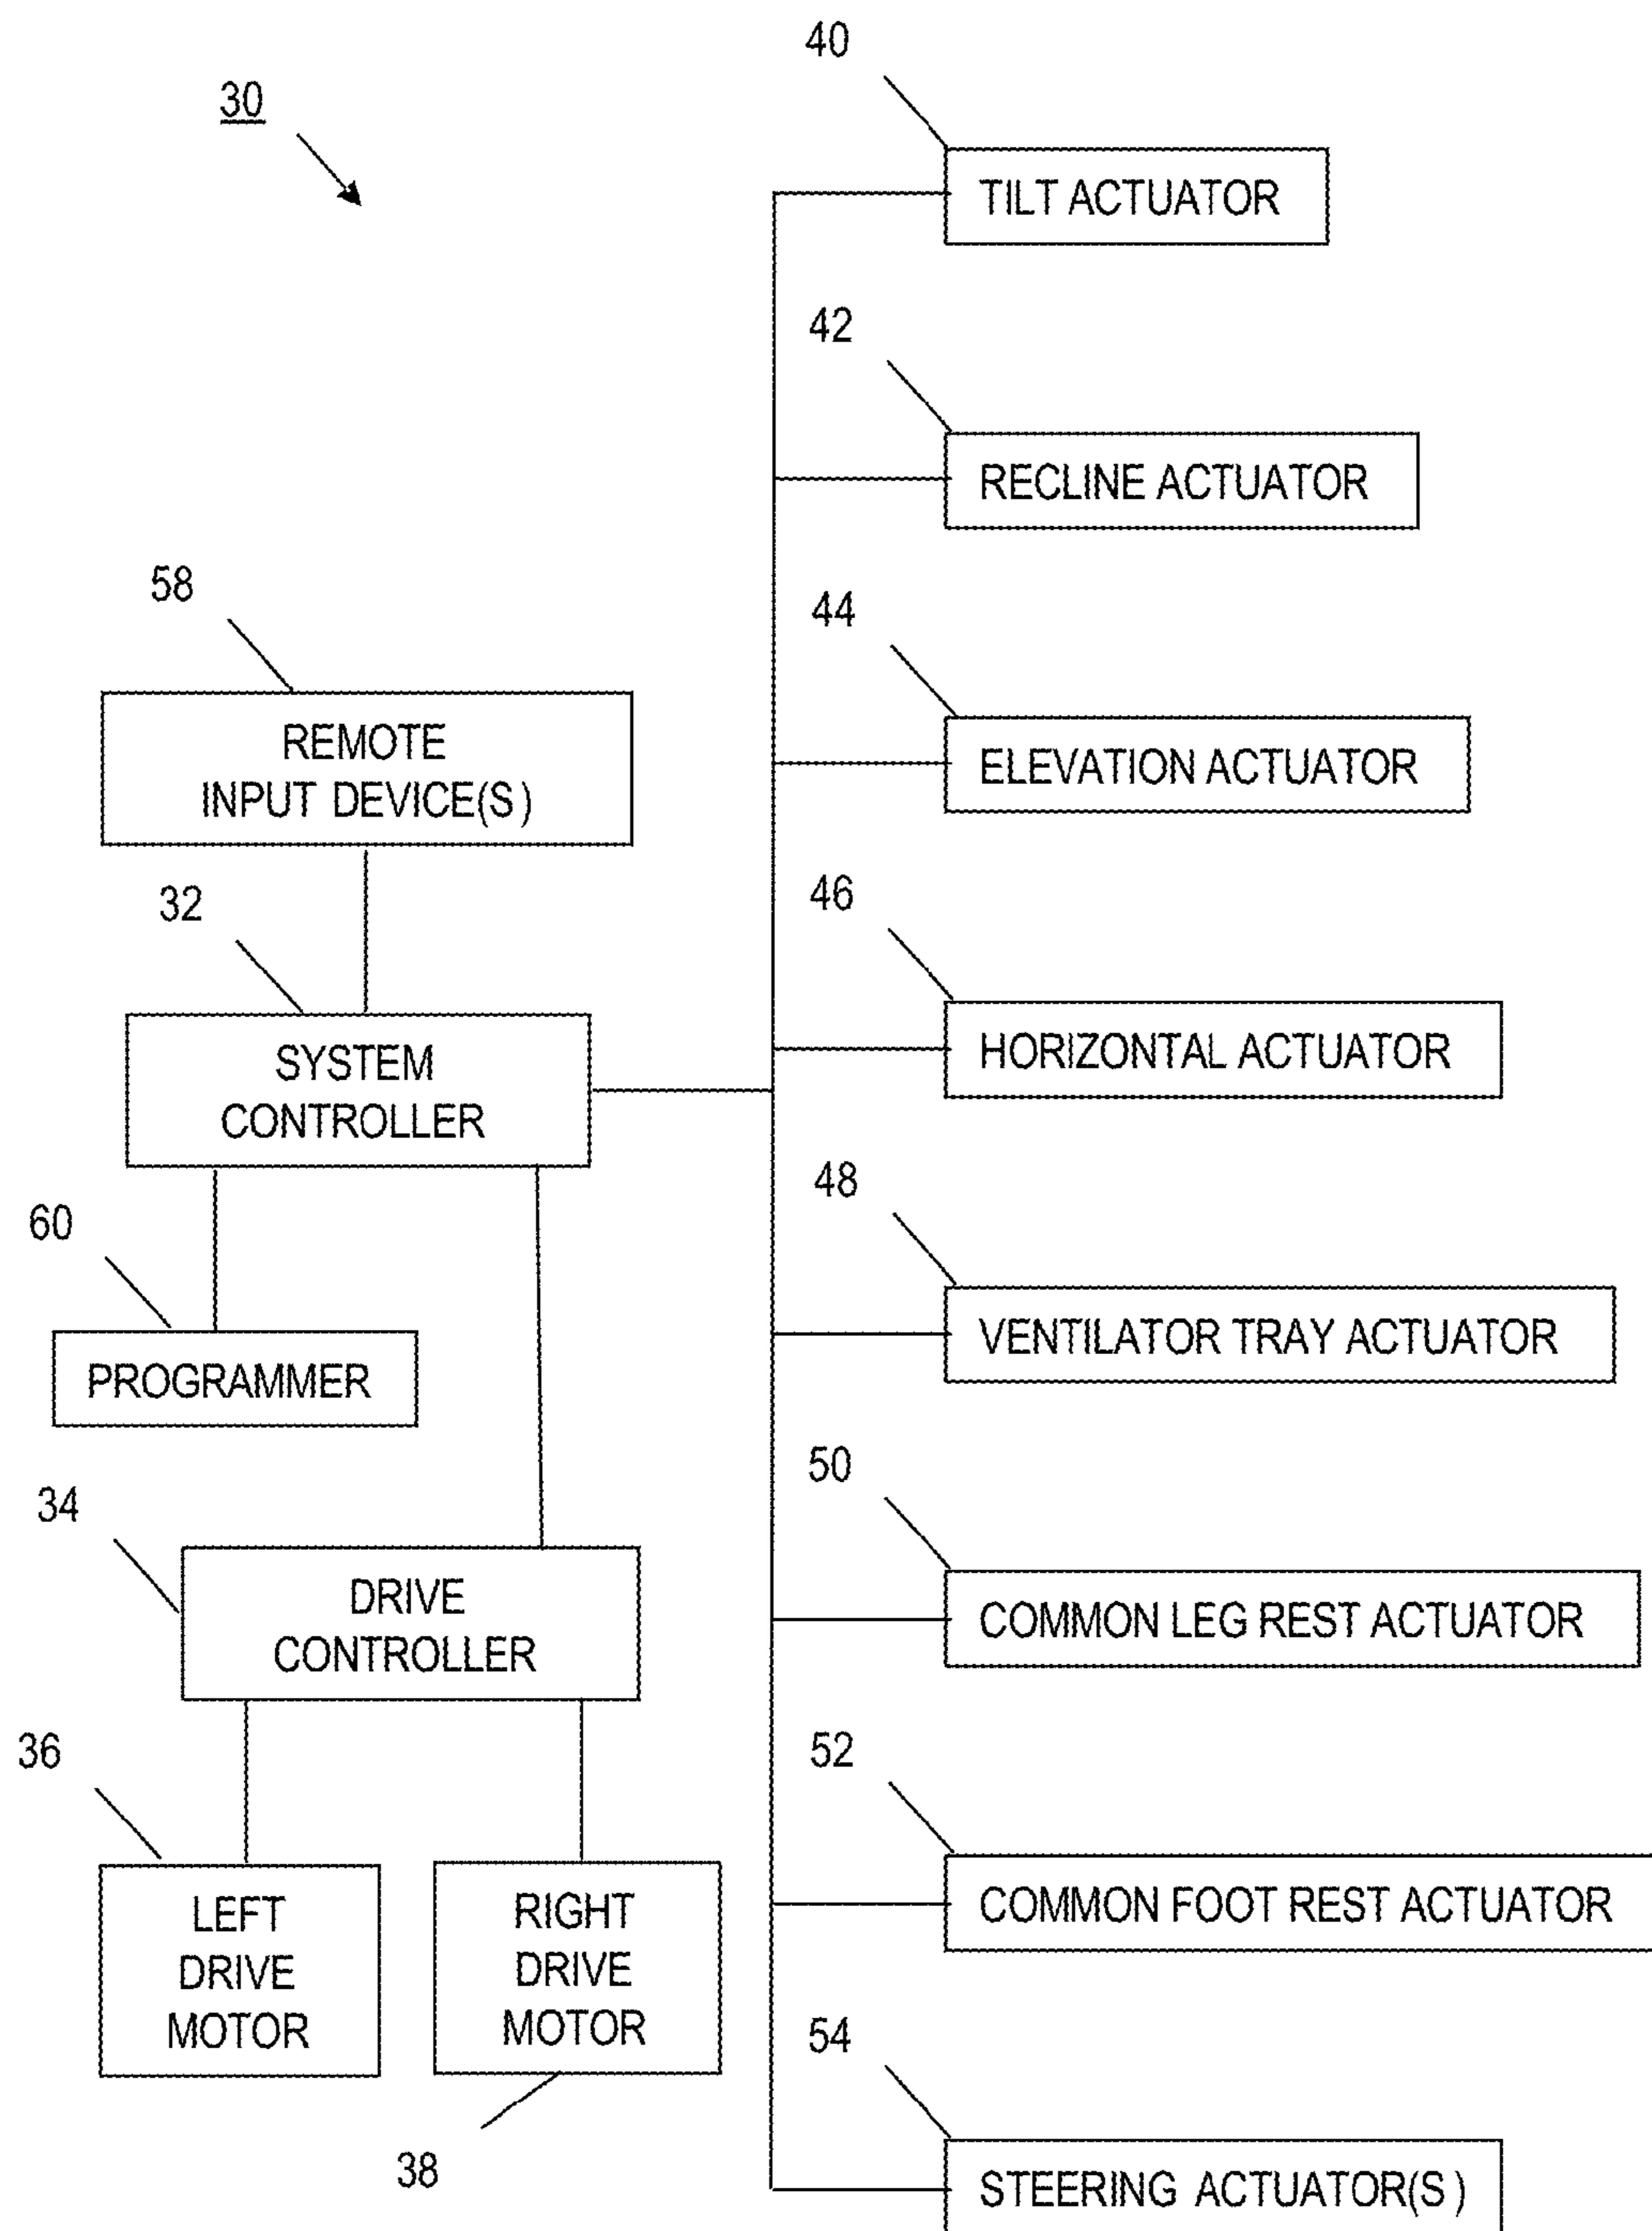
30

40

TILT ACTUATOR

42

RECLINE ACTUATOR

58

REMOTE INPUT DEVICE(S)

44

ELEVATION ACTUATOR

32

46

HORIZONTAL ACTUATOR

SYSTEM CONTROLLER

60

48

PROGRAMMER

VENTILATOR TRAY ACTUATOR

34

50

DRIVE CONTROLLER

COMMON LEG REST ACTUATOR

36

52

COMMON FOOT REST ACTUATOR

LEFT DRIVE MOTOR

RIGHT DRIVE MOTOR

54

38

STEERING ACTUATOR(S)